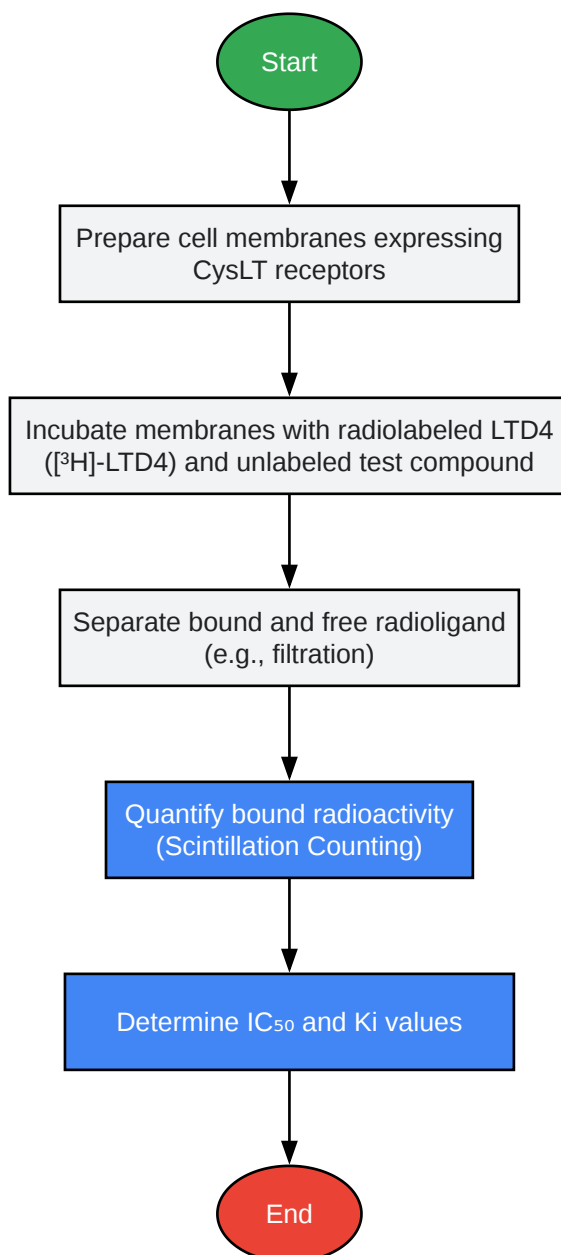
Start

Prepare cell membranes expressing CysLT receptors

Incubate membranes with radiolabeled LTD4 ($[^3H]$-LTD4) and unlabeled test compound

Separate bound and free radioligand (e.g., filtration)

Quantify bound radioactivity (Scintillation Counting)

Determine $IC_{50}$ and Ki values

End